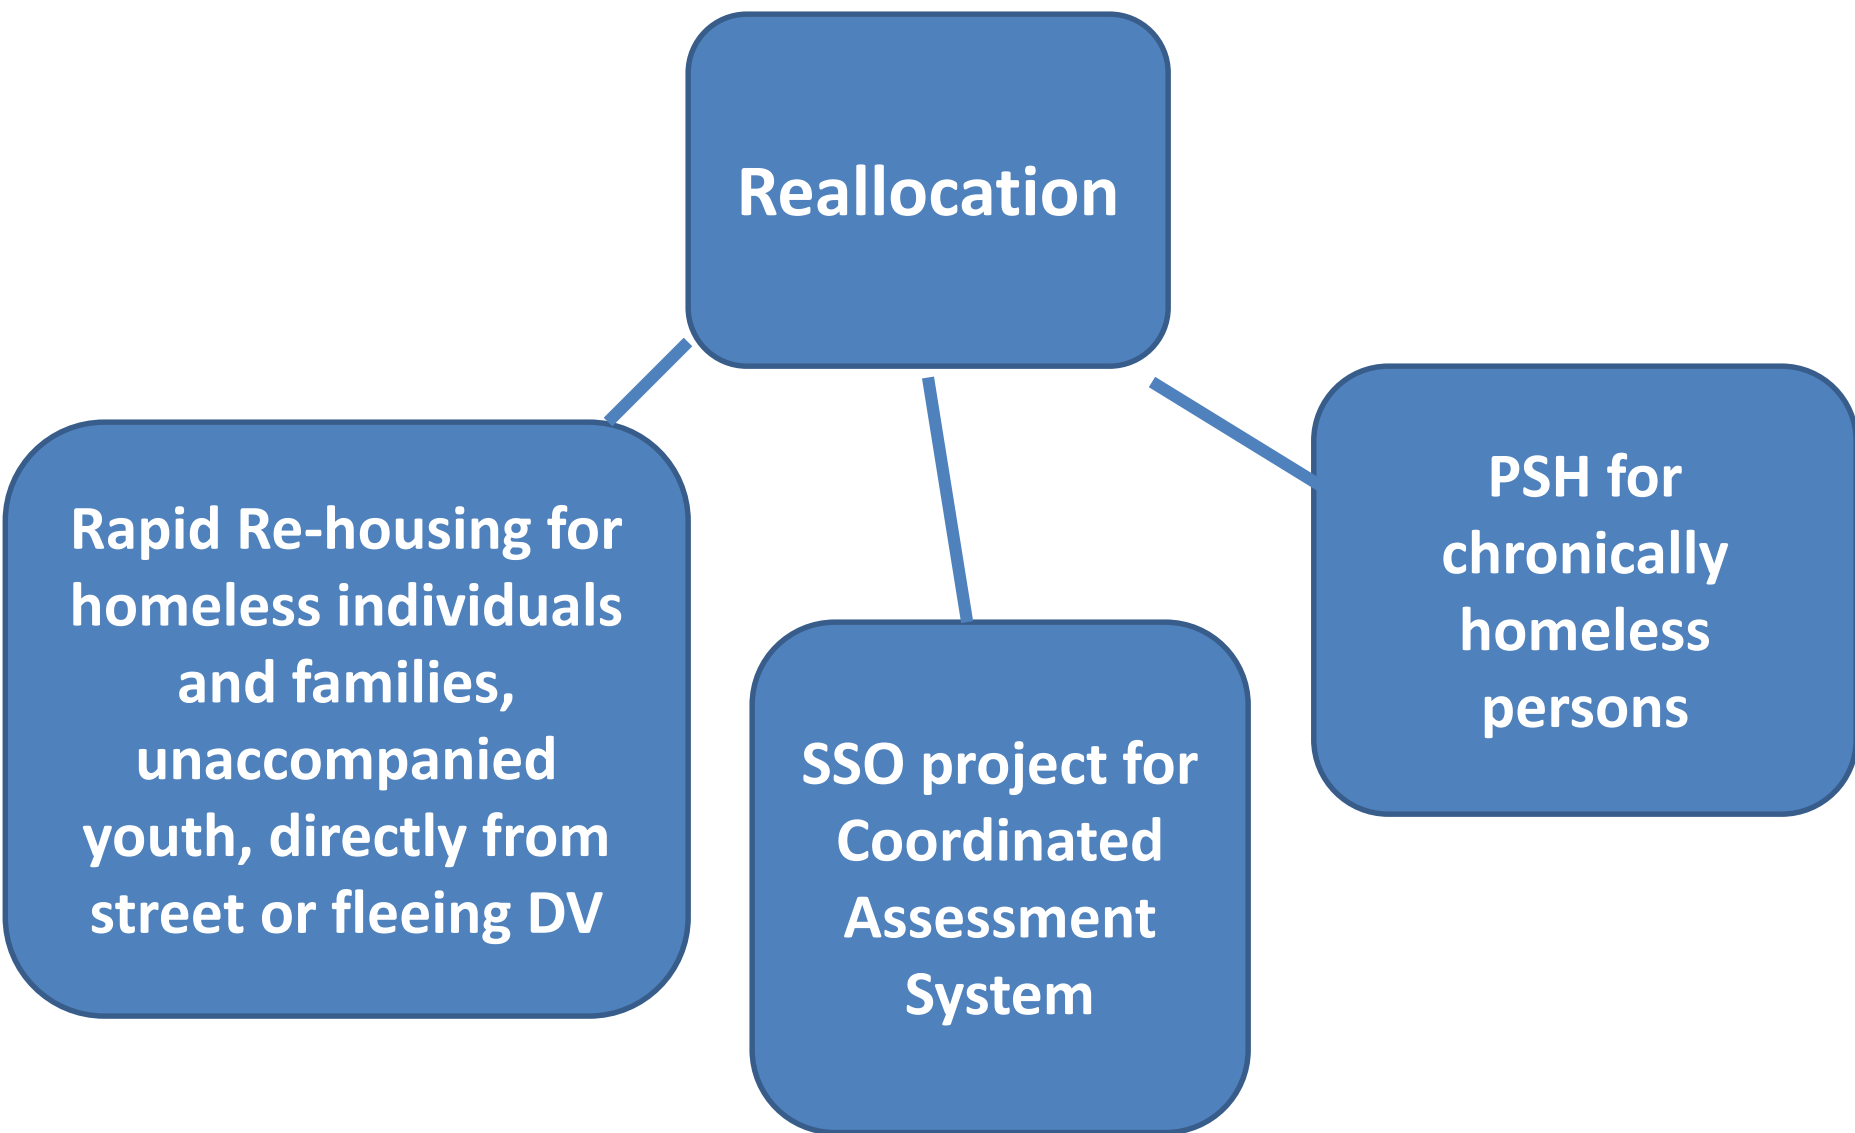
Reallocation

Rapid Re-housing for homeless individuals and families, unaccompanied youth, directly from street or fleeing DV

SSO project for Coordinated Assessment System

PSH for chronically homeless persons